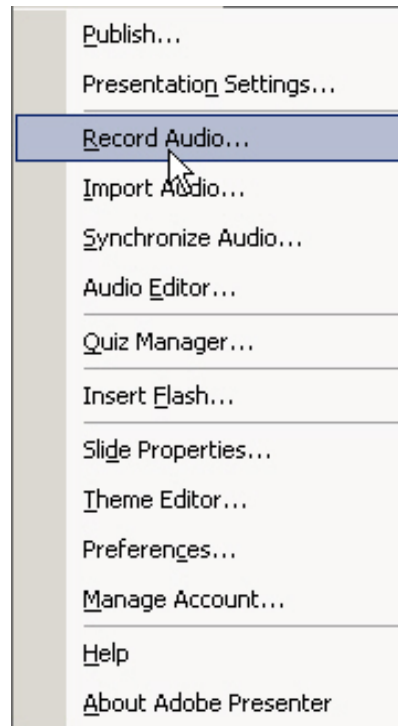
Publish...
Presentation Settings...
Record Audio...
Import Audio...
Synchronize Audio...
Audio Editor...
Quiz Manager...
Insert Flash...
Slide Properties...
Theme Editor...
Preferences...
Manage Account...
Help
About Adobe Presenter